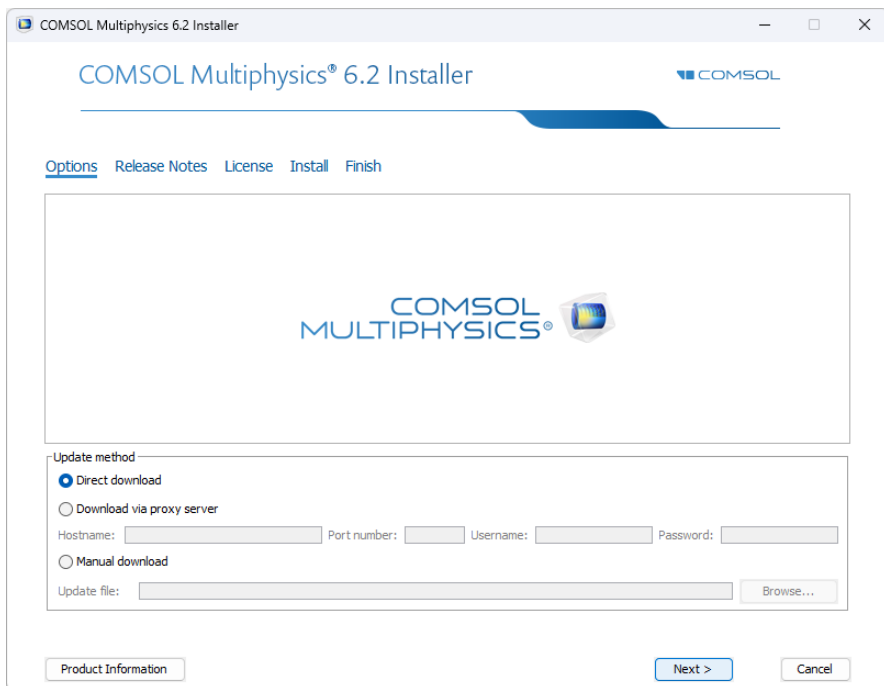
COMSOL Multiphysics 6.2 Installer

COMSOL Multiphysics® 6.2 Installer

COMSOL

Options Release Notes License Install Finish

COMSOL MULTIPHYSICS®

Update method

Direct download

Download via proxy server

Hostname: Port number: Username: Password:

Manual download

Update file: Browse...

Product Information

Next >

Cancel